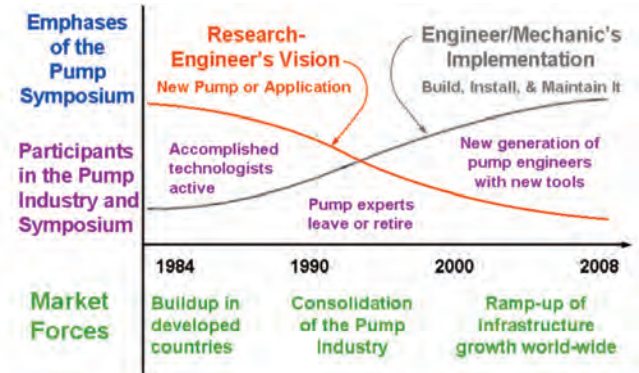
Emphases of the Pump Symposium

Research-Engineer's Vision

Engineer/Mechanic's Implementation

New Pump or Application

Build, Install, & Maintain it

Participants in the Pump Industry and Symposium

Accomplished technologists active

New generation of pump engineers with new tools

Pump experts leave or retire

1984

1990

2000

2008

Market Forces

Buildup in developed countries

Consolidation of the Pump Industry

Ramp-up of infrastructure growth world-wide